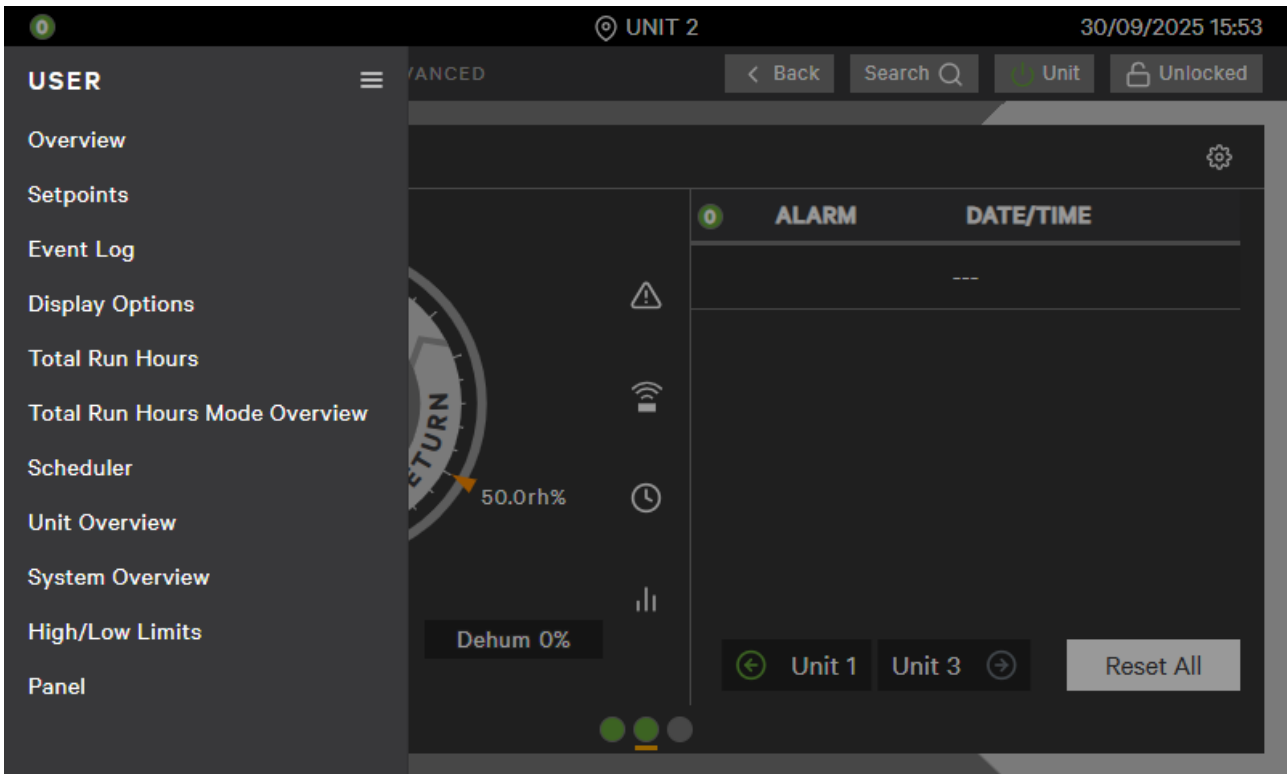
0

UNIT 2

30/09/2025 15:53

USER

VANCED

Back

Search

Unit

Unlocked

Overview

Setpoints

Event Log

Display Options

Total Run Hours

Total Run Hours Mode Overview

Scheduler

Unit Overview

System Overview

High/Low Limits

Panel

ETURN

50.0rh%

Dehum 0%

0 ALARM DATE/TIME

---

Unit 1

Unit 3

Reset All